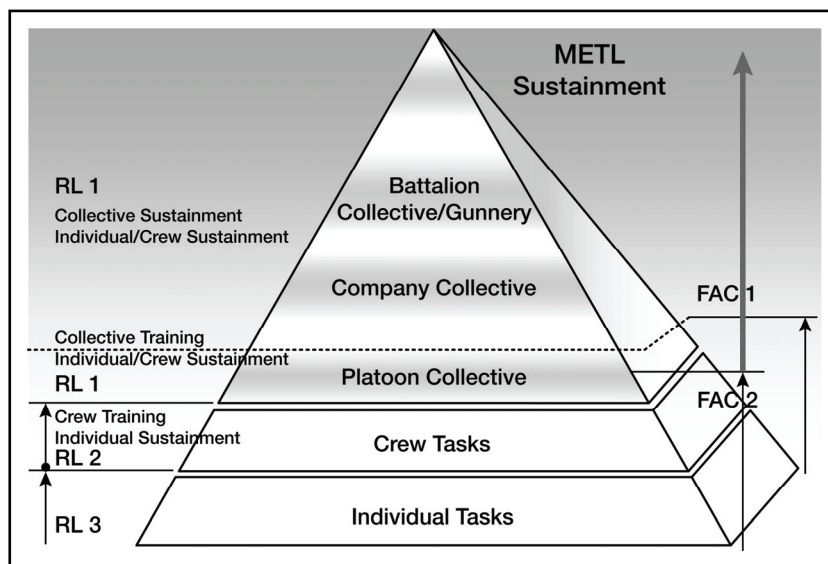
METL Sustainment

RL 1
Collective Sustainment
Individual/Crew Sustainment

Battalion Collective/Gunnery

Company Collective

FAC 1

Collective Training
Individual/Crew Sustainment

RL 1

Platoon Collective

FAC 2

Crew Training
Individual Sustainment

RL 2

Crew Tasks

RL 3

Individual Tasks